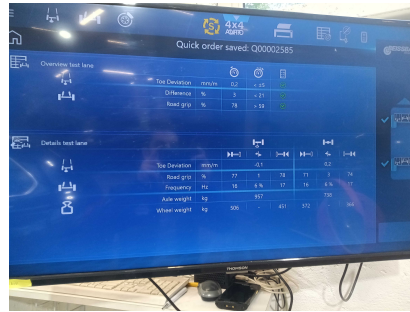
4x4 AGRO

Quick order saved: Q00002585

Overview test lane

| | | | | |
|---|---|---|---|---|
| Toe Deviation | mm/m | 0.2 | < ±5 | |
| Difference | % | 5 | < 21 | |
| Road grip | % | 78 | > 50 | |

Details test lane

| | | | | | | | |
|---|---|---|---|---|---|---|---|
| Toe Deviation | mm/m | | -0.1 | | | 0.2 | |
| Road grip | % | 77 | 1 | 78 | 71 | 5 | 74 |
| Frequency | Hz | 18 | 6 % | 17 | 16 | 6 % | 17 |
| Axle weight | kg | | 957 | | | 730 | |
| Wheel weight | kg | 506 | - | 451 | 372 | - | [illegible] |

THOMSON